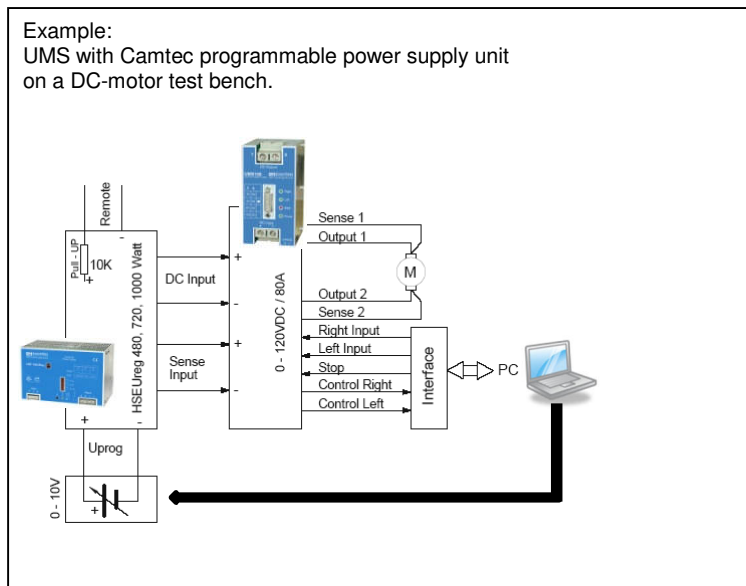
Example:
UMS with Camtec programmable power supply unit on a DC-motor test bench.

Remote
Pull - UP
10K
+
-
HSEUreg 480, 720, 1000 Watt
+
-
DC Input
+
-
Sense Input
+
-
0 - 120VDC / 80A
Sense 1
Output 1
M
Output 2
Sense 2
Right Input
Left Input
Stop
Control Right
Control Left
Interface
PC
Uprog
0 - 10V
+